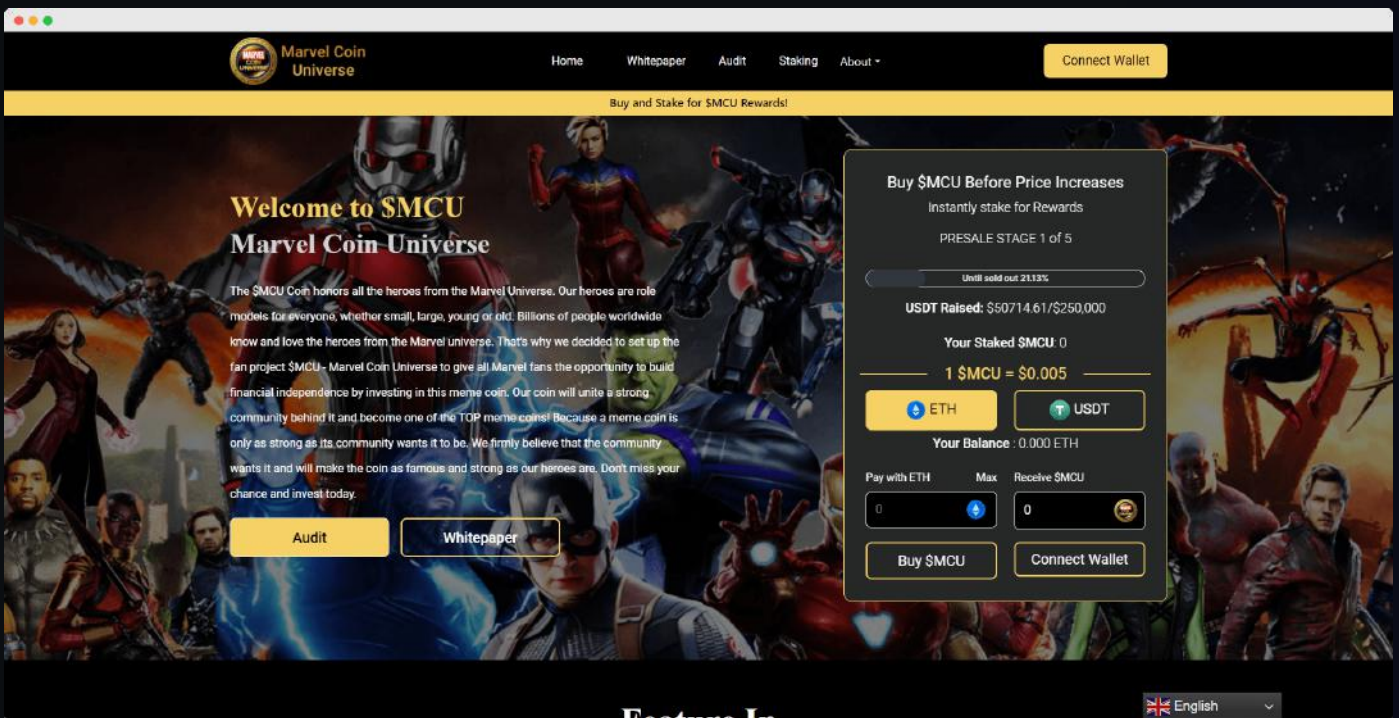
Marvel Coin Universe

Home Whitepaper Audit Staking About

Connect Wallet

Buy and Stake for $MCU Rewards!

Welcome to $MCU
Marvel Coin Universe

The $MCU Coin honors all the heroes from the Marvel Universe. Our heroes are role models for everyone, whether small, large, young or old. Billions of people worldwide know and love the heroes from the Marvel universe. That's why we decided to set up the fan project $MCU - Marvel Coin Universe to give all Marvel fans the opportunity to build financial independence by investing in this meme coin. Our coin will unite a strong community behind it and become one of the TOP meme coins! Because a meme coin is only as strong as its community wants it to be. We firmly believe that the community wants it and will make the coin as famous and strong as our heroes are. Don't miss your chance and invest today.

Audit Whitepaper

Buy $MCU Before Price Increases
Instantly stake for Rewards
PRESALE STAGE 1 of 5
Until sold out 21.13%
USDT Raised: $50714.61/$250,000
Your Staked $MCU: 0
1 $MCU = $0.005
ETH USDT
Your Balance : 0.000 ETH
Pay with ETH Max Receive $MCU
0 0
Buy $MCU Connect Wallet

English

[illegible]